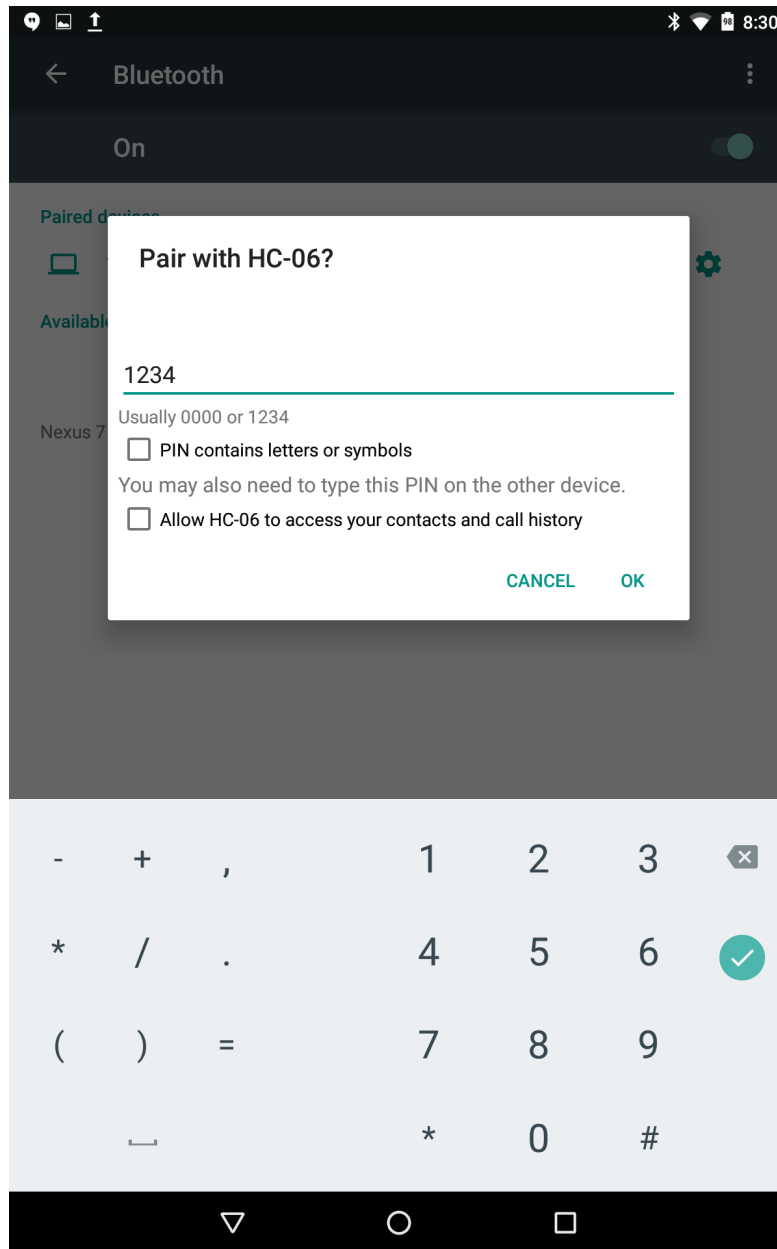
98 8:30

Bluetooth

On

Paired d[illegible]

Availabl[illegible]

Nexus 7

Pair with HC-06?

1234

Usually 0000 or 1234

PIN contains letters or symbols

You may also need to type this PIN on the other device.

Allow HC-06 to access your contacts and call history

CANCEL OK

| - | + | , | 1 | 2 | 3 |
|---|---|---|---|---|---|
| * | / | . | 4 | 5 | 6 |
| ( | ) | = | 7 | 8 | 9 |
| | | | * | 0 | # |